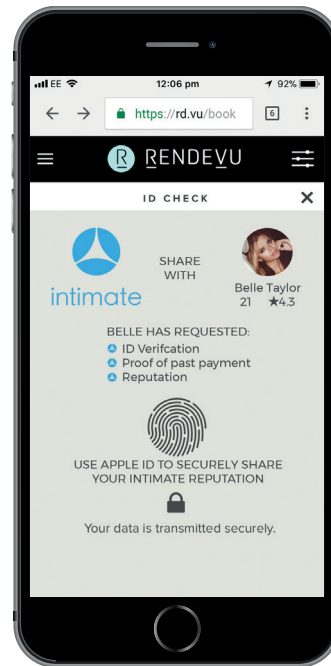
EE 12:06 pm 92%

https://rd.vu/book 6

R RENDEVU

ID CHECK

intimate

SHARE WITH

Belle Taylor
21 ★4.3

BELLE HAS REQUESTED:
ID Verifcation
Proof of past payment
Reputation

USE APPLE ID TO SECURELY SHARE YOUR INTIMATE REPUTATION

Your data is transmitted securely.